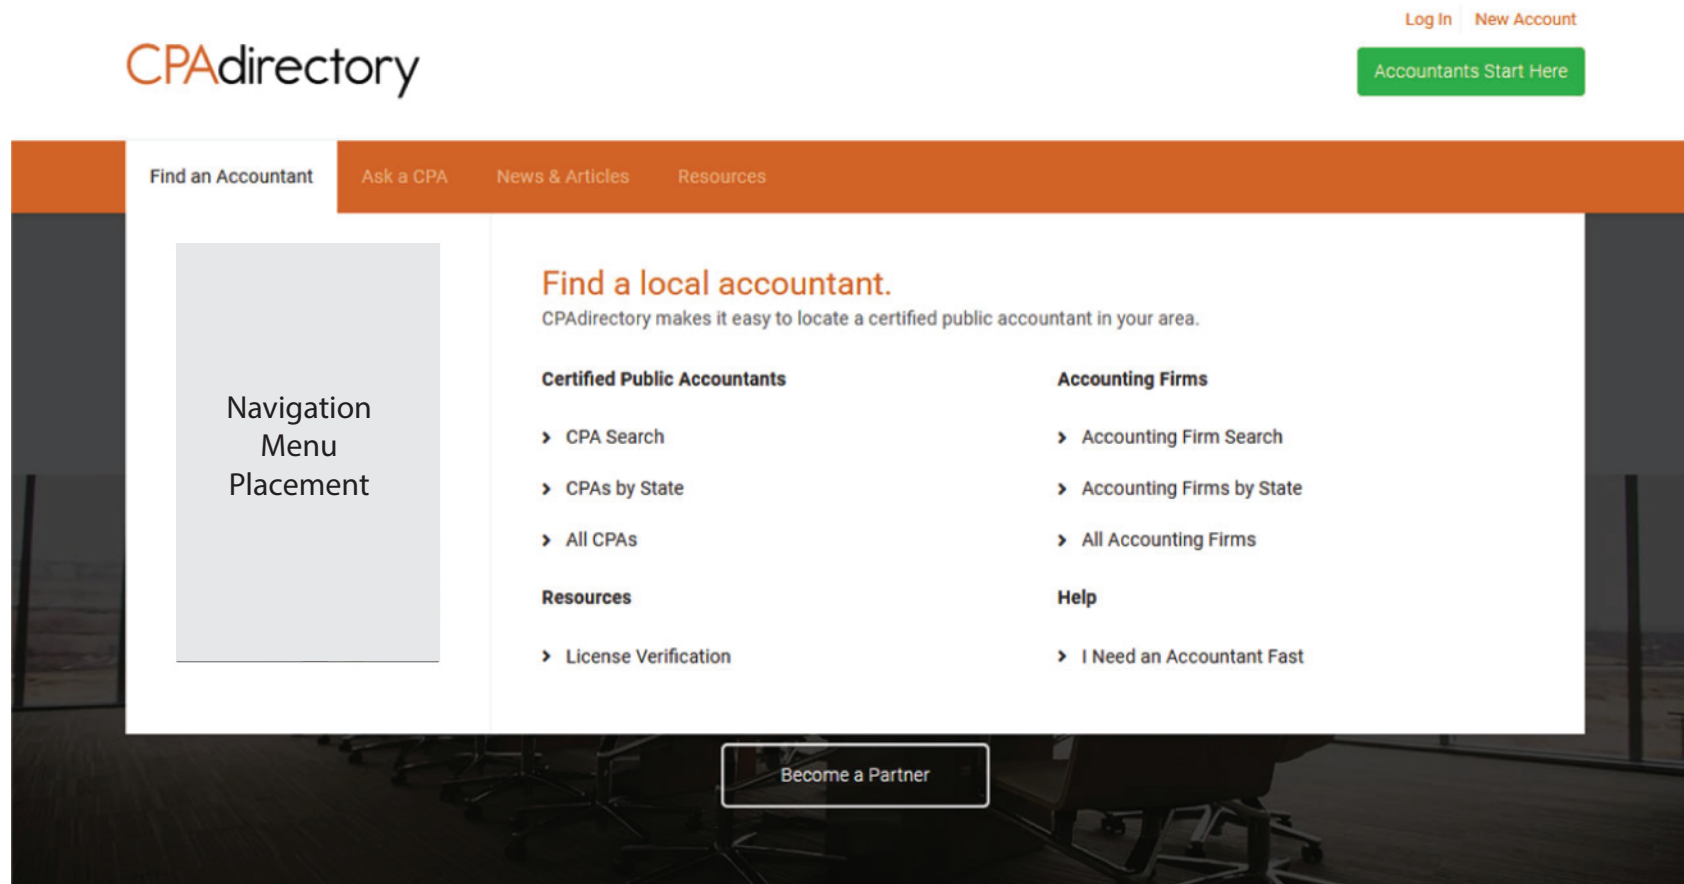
Log In New Account

CPAdirectory

Accountants Start Here

Find an Accountant Ask a CPA News & Articles Resources

Navigation Menu Placement

Find a local accountant.

CPAdirectory makes it easy to locate a certified public accountant in your area.

Certified Public Accountants

CPA Search

CPAs by State

All CPAs

Accounting Firms

Accounting Firm Search

Accounting Firms by State

All Accounting Firms

Resources

License Verification

Help

I Need an Accountant Fast

Become a Partner